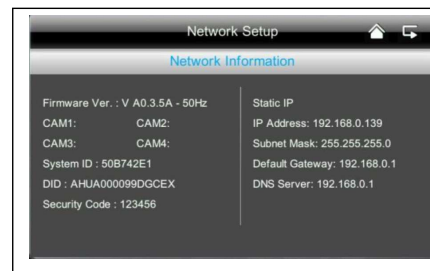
Network Setup

Network Information

Firmware Ver. : V A0.3.5A - 50Hz
CAM1: CAM2:
CAM3: CAM4:
System ID : 50B742E1
DID : AHUA000099DGCEX
Security Code : 123456

Static IP
IP Address: 192.168.0.139
Subnet Mask: 255.255.255.0
Default Gateway: 192.168.0.1
DNS Server: 192.168.0.1